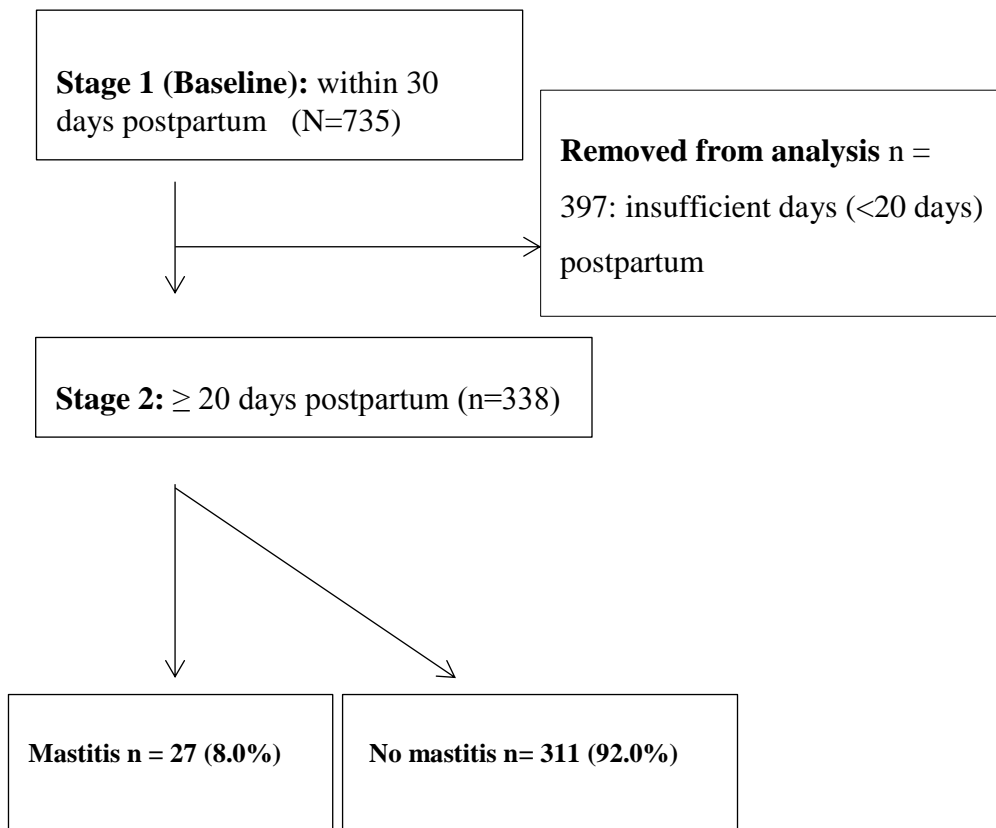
**Stage 1 (Baseline):** within 30 days postpartum (N=735)

**Removed from analysis** n = 397: insufficient days (<20 days) postpartum

**Stage 2:** $\geq$ 20 days postpartum (n=338)

**Mastitis n = 27 (8.0%)**

**No mastitis n= 311 (92.0%)**